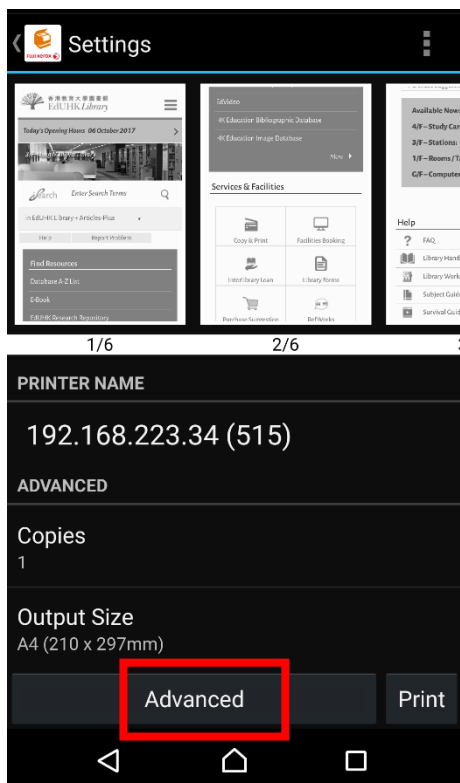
FUJI XEROX

Settings

香港教育大學圖書館
EdUHK Library

Today's Opening Hours 06 October 2017

Search Enter Search Terms

in EdUHK Library + Articles Plus

Help

Report Problem

Find Resources

Database A-Z List

E-Book

EdUHK Research Repository

EdVideo

HK Education Bibliographic Database

HK Education Image Database

More

Services & Facilities

Copy & Print

Facilities Booking

Interlibrary Loan

Library Forms

Purchase Suggestion

RefWorks

Available Now:

4/F – Study Car

3/F – Stations:

1/F – Rooms/T

G/F – Compute

Help

FAQ

Library Hand

Library Work

Subject Guid

Survival Guid

1/6

2/6

PRINTER NAME

192.168.223.34 (515)

ADVANCED

Copies

1

Output Size

A4 (210 x 297mm)

Advanced

Print